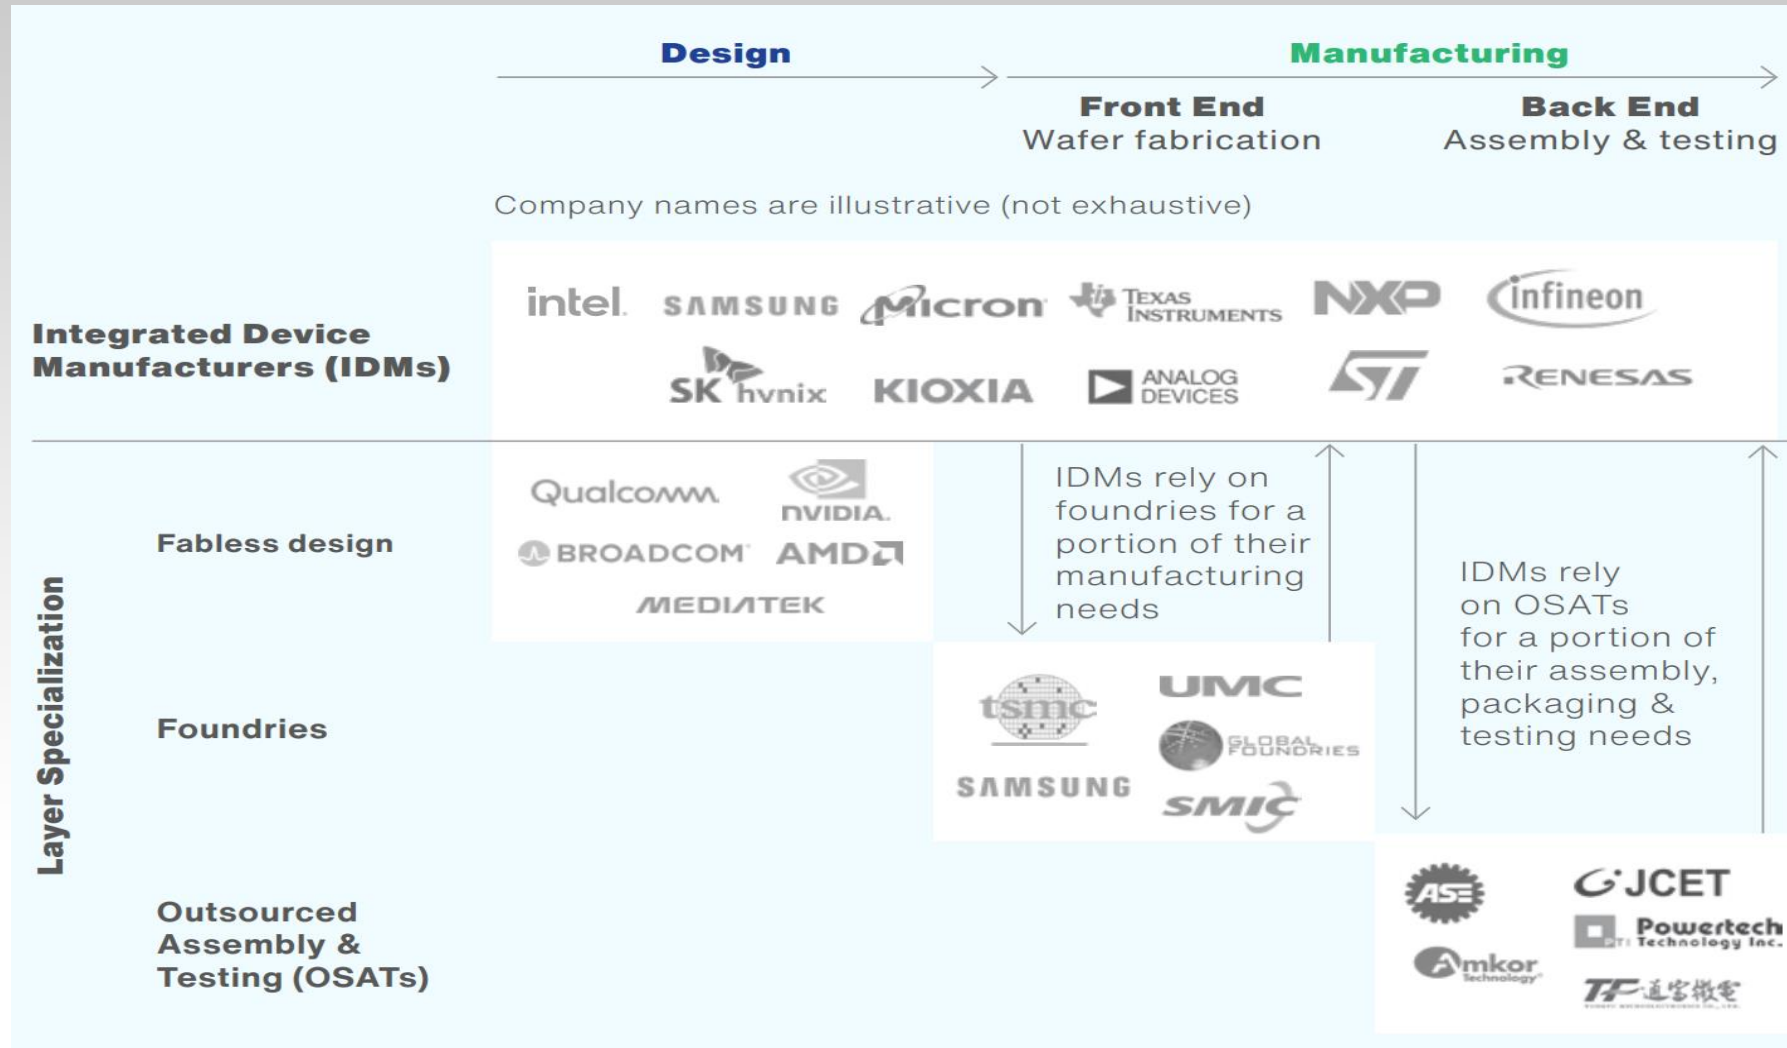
Design

Manufacturing

Front End
Wafer fabrication

Back End
Assembly & testing

Company names are illustrative (not exhaustive)

Integrated Device Manufacturers (IDMs)

intel. SAMSUNG Micron TEXAS INSTRUMENTS NXP infineon
SK hynix KIOXIA ANALOG DEVICES ST RENESAS

Layer Specialization

Fabless design

Qualcomm NVIDIA. BROADCOM AMD MEDIATEK

IDMs rely on foundries for a portion of their manufacturing needs

IDMs rely on OSATs for a portion of their assembly, packaging & testing needs

Foundries

tsmc UMC GLOBAL FOUNDRIES SAMSUNG SMIC

Outsourced Assembly & Testing (OSATs)

ASE JCET Powertech Technology Inc. Amkor Technology TF 通富微電